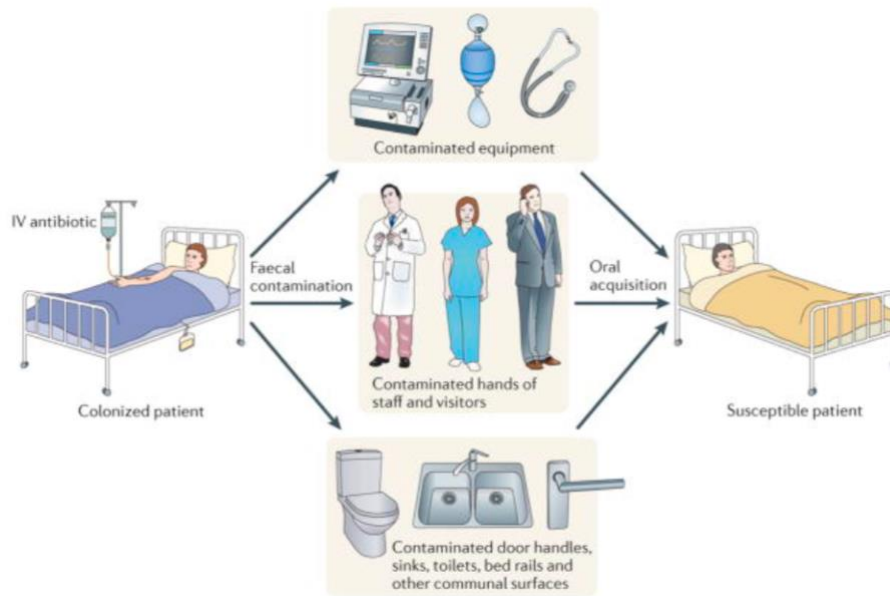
Contaminated equipment

IV antibiotic

Faecal contamination

Oral acquisition

Colonized patient

Contaminated hands of staff and visitors

Susceptible patient

Contaminated door handles, sinks, toilets, bed rails and other communal surfaces